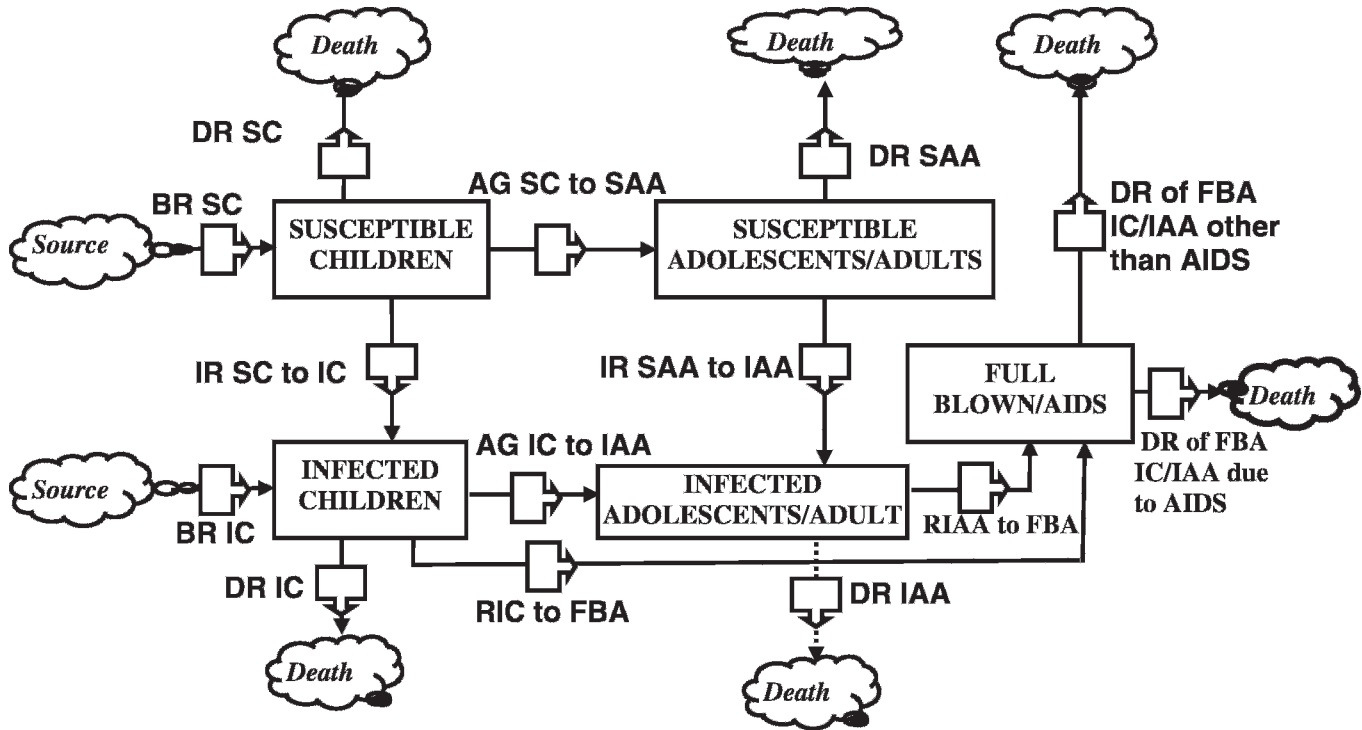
Death

Death

Death

DR SC

DR SAA

AG SC to SAA

BR SC

DR of FBA IC/IAA other than AIDS

Source

SUSCEPTIBLE CHILDREN

SUSCEPTIBLE ADOLESCENTS/ADULTS

IR SC to IC

IR SAA to IAA

FULL BLOWN/AIDS

Death

DR of FBA IC/IAA due to AIDS

AG IC to IAA

Source

INFECTED CHILDREN

INFECTED ADOLESCENTS/ADULT

BR IC

RIAA to FBA

DR IC

RIC to FBA

DR IAA

Death

Death